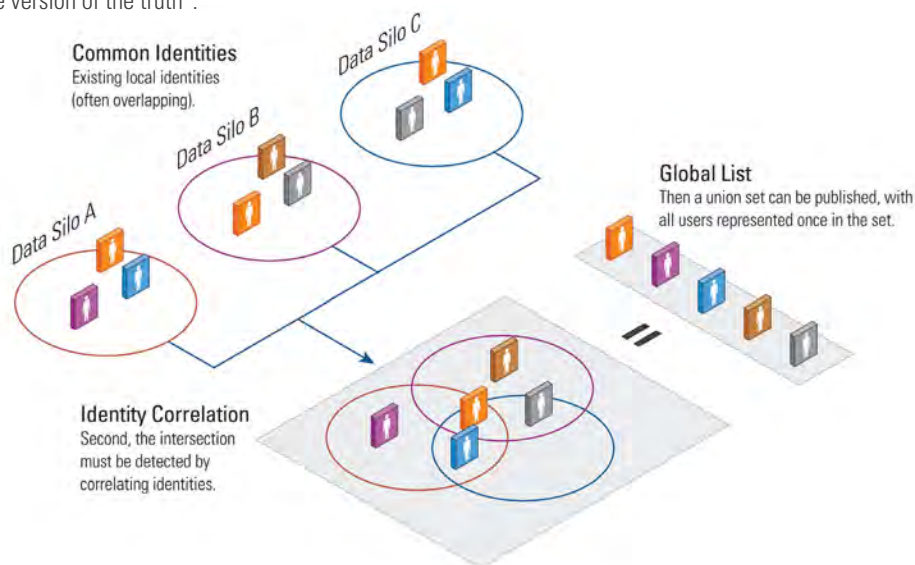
e version of the truth".

Common Identities
Existing local identities (often overlapping).

Data Silo C

Data Silo B

Data Silo A

Global List
Then a union set can be published, with all users represented once in the set.

=

Identity Correlation
Second, the intersection must be detected by correlating identities.